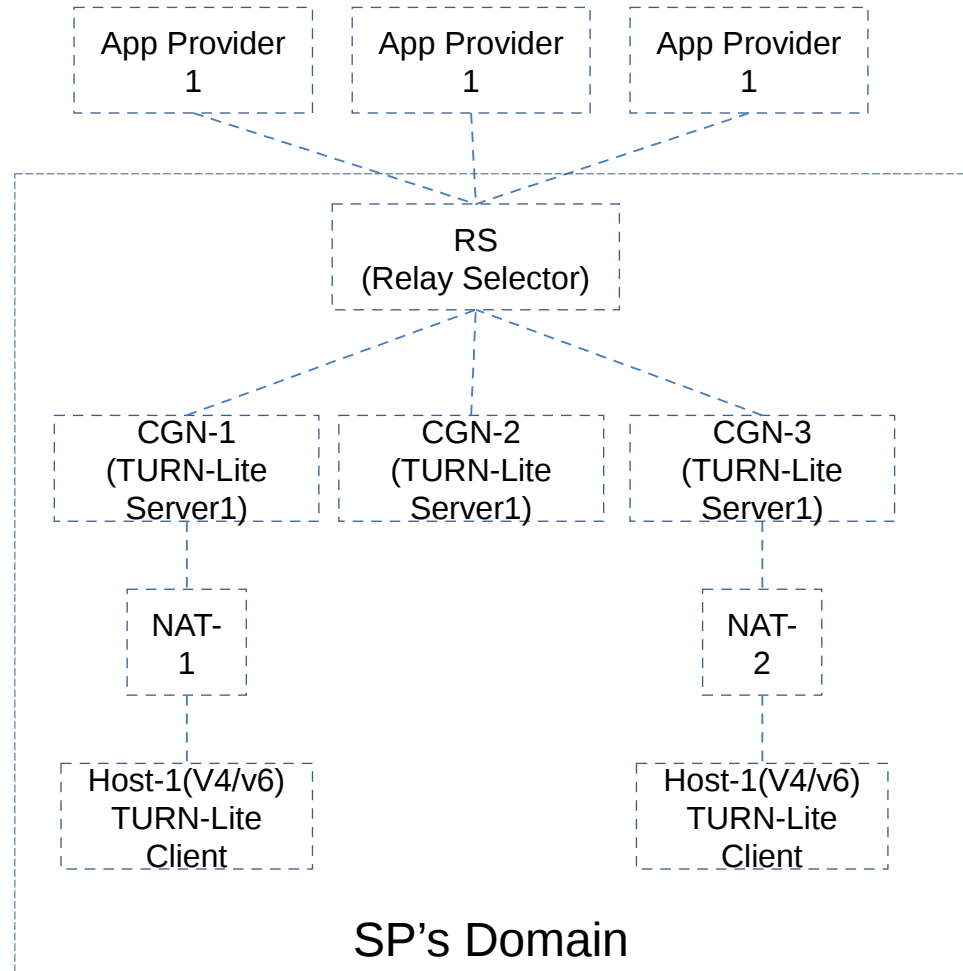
App Provider 1

App Provider 1

App Provider 1

RS
(Relay Selector)

CGN-1
(TURN-Lite
Server1)

CGN-2
(TURN-Lite
Server1)

CGN-3
(TURN-Lite
Server1)

NAT-
1

NAT-
2

Host-1(V4/v6)
TURN-Lite
Client

Host-1(V4/v6)
TURN-Lite
Client

SP’s Domain